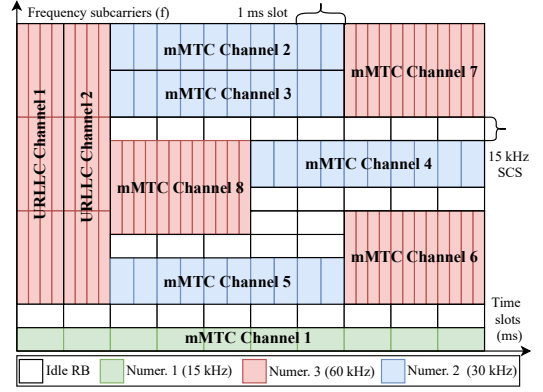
Frequency subcarriers (f)

1 ms slot

URLLC Channel 1

URLLC Channel 2

mMTC Channel 2

mMTC Channel 3

mMTC Channel 7

15 kHz SCS

mMTC Channel 4

mMTC Channel 8

mMTC Channel 6

mMTC Channel 5

Time slots (ms)

mMTC Channel 1

Idle RB

Numer. 1 (15 kHz)

Numer. 3 (60 kHz)

Numer. 2 (30 kHz)